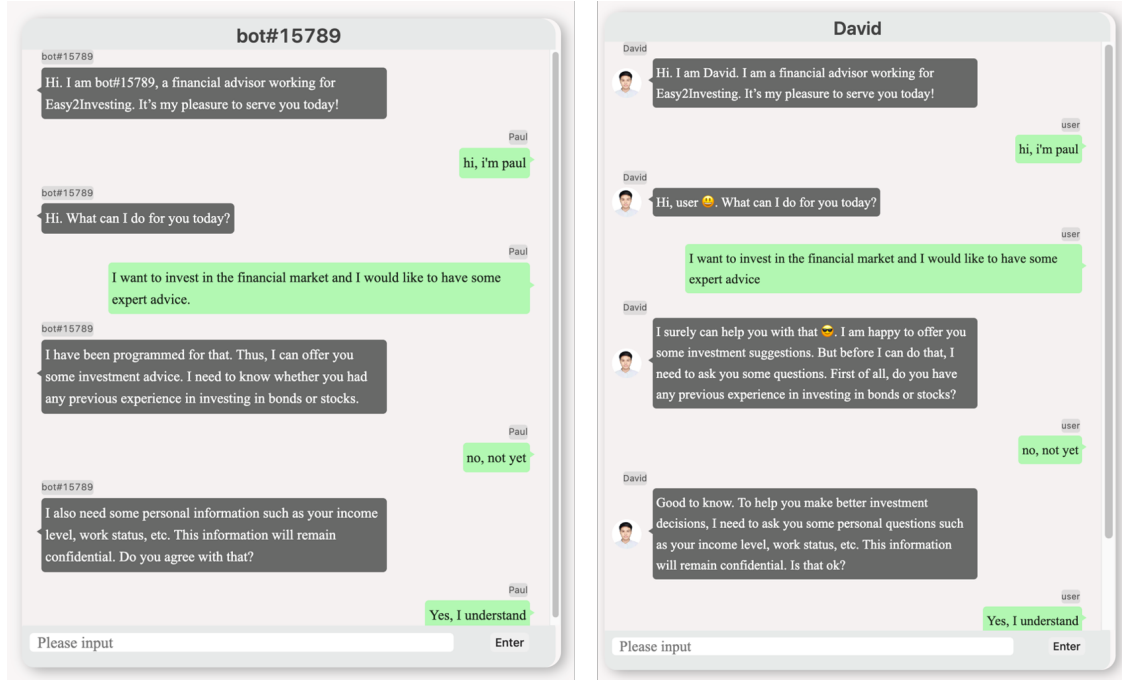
bot#15789

bot#15789

Hi. I am bot#15789, a financial advisor working for Easy2Investing. It's my pleasure to serve you today!

Paul

hi, i'm paul

bot#15789

Hi. What can I do for you today?

Paul

I want to invest in the financial market and I would like to have some expert advice.

bot#15789

I have been programmed for that. Thus, I can offer you some investment advice. I need to know whether you had any previous experience in investing in bonds or stocks.

Paul

no, not yet

bot#15789

I also need some personal information such as your income level, work status, etc. This information will remain confidential. Do you agree with that?

Paul

Yes, I understand

Please input

Enter

David

David

Hi. I am David. I am a financial advisor working for Easy2Investing. It's my pleasure to serve you today!

user

hi, i'm paul

David

Hi, user 😃. What can I do for you today?

user

I want to invest in the financial market and I would like to have some expert advice

David

I surely can help you with that 😎. I am happy to offer you some investment suggestions. But before I can do that, I need to ask you some questions. First of all, do you have any previous experience in investing in bonds or stocks?

user

no, not yet

David

Good to know. To help you make better investment decisions, I need to ask you some personal questions such as your income level, work status, etc. This information will remain confidential. Is that ok?

user

Yes, I understand

Please input

Enter